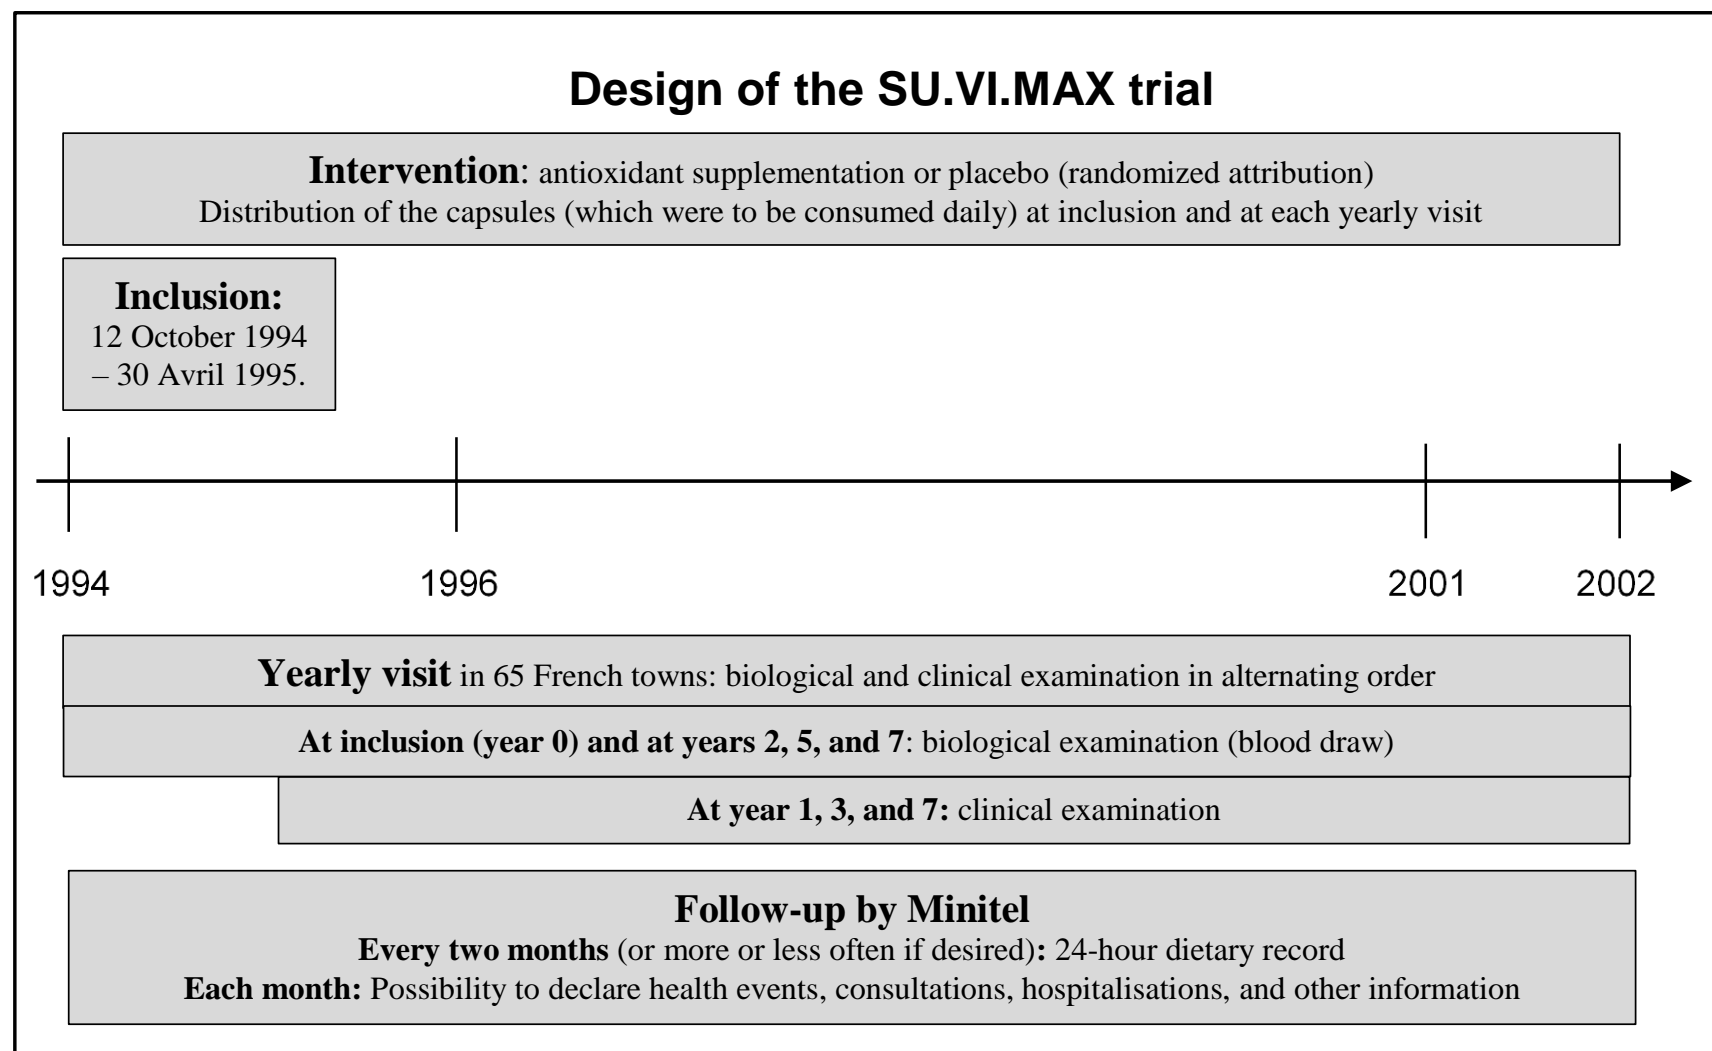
Design of the SU.VI.MAX trial

Intervention: antioxidant supplementation or placebo (randomized attribution)
Distribution of the capsules (which were to be consumed daily) at inclusion and at each yearly visit

Inclusion:
12 October 1994 – 30 Avril 1995.

1994
1996
2001
2002

Yearly visit in 65 French towns: biological and clinical examination in alternating order

At inclusion (year 0) and at years 2, 5, and 7: biological examination (blood draw)

At year 1, 3, and 7: clinical examination

Follow-up by Minitel
Every two months (or more or less often if desired): 24-hour dietary record
Each month: Possibility to declare health events, consultations, hospitalisations, and other information